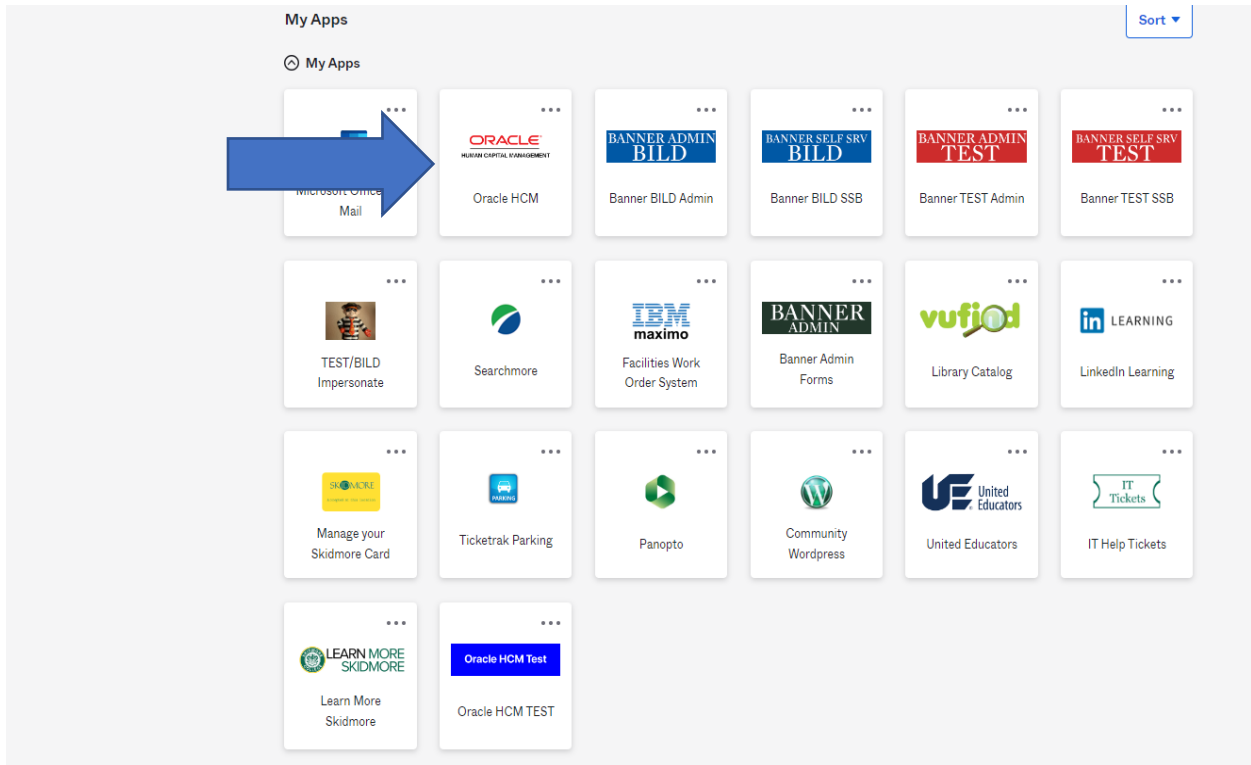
My Apps

Sort ▾

My Apps

...
Microsoft Office Mail

...
ORACLE
HUMAN CAPITAL MANAGEMENT
Oracle HCM

...
BANNER ADMIN
BILD
Banner BILD Admin

...
BANNER SELF SRV
BILD
Banner BILD SSB

...
BANNER ADMIN
TEST
Banner TEST Admin

...
BANNER SELF SRV
TEST
Banner TEST SSB

...
TEST/BILD Impersonate

...
Searchmore

...
IBM
maximo
Facilities Work Order System

...
BANNER
ADMIN
Banner Admin Forms

...
vufind
Library Catalog

...
in LEARNING
LinkedIn Learning

...
SKIDMORE
Manage your Skidmore Card

...
PARKING
Ticketrak Parking

...
Panopto

...
Community Wordpress

...
UE United Educators
United Educators

...
IT Tickets
IT Help Tickets

...
LEARN MORE SKIDMORE
Learn More Skidmore

...
Oracle HCM Test
Oracle HCM TEST